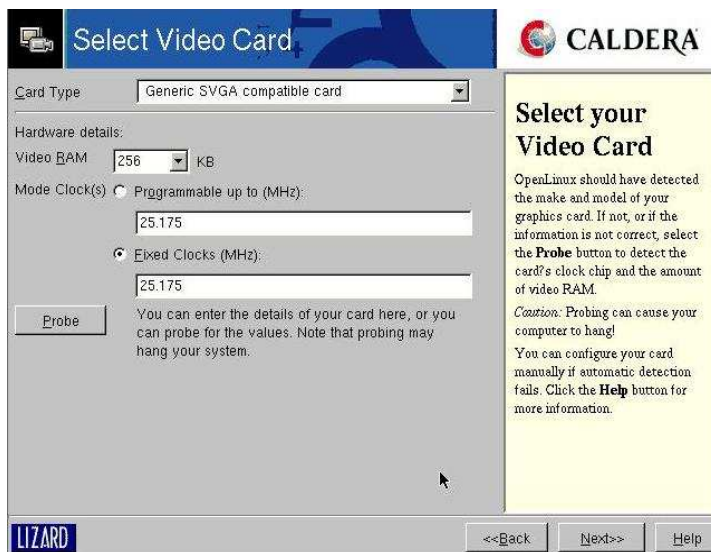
Select Video Card

CALDERA

Card Type Generic SVGA compatible card

Hardware details:

Video RAM 256 KB

Mode Clock(s) Programmable up to (MHz):

25.175

Fixed Clocks (MHz):

25.175

Probe

You can enter the details of your card here, or you can probe for the values. Note that probing may hang your system.

Select your Video Card

OpenLinux should have detected the make and model of your graphics card. If not, or if the information is not correct, select the **Probe** button to detect the card?s clock chip and the amount of video RAM.

*Caution:* Probing can cause your computer to hang!

You can configure your card manually if automatic detection fails. Click the **Help** button for more information.

LIZARD

<<Back Next>> Help